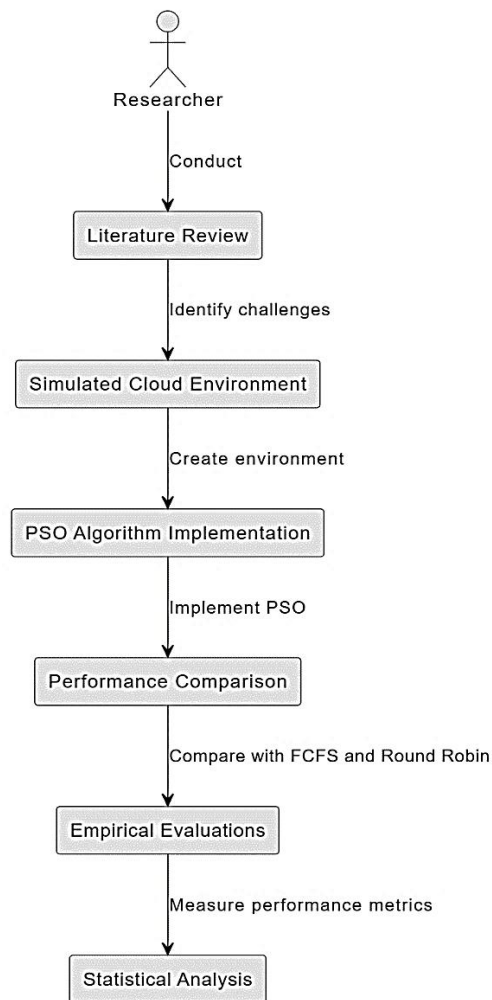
Researcher

Conduct

Literature Review

Identify challenges

Simulated Cloud Environment

Create environment

PSO Algorithm Implementation

Implement PSO

Performance Comparison

Compare with FCFS and Round Robin

Empirical Evaluations

Measure performance metrics

Statistical Analysis